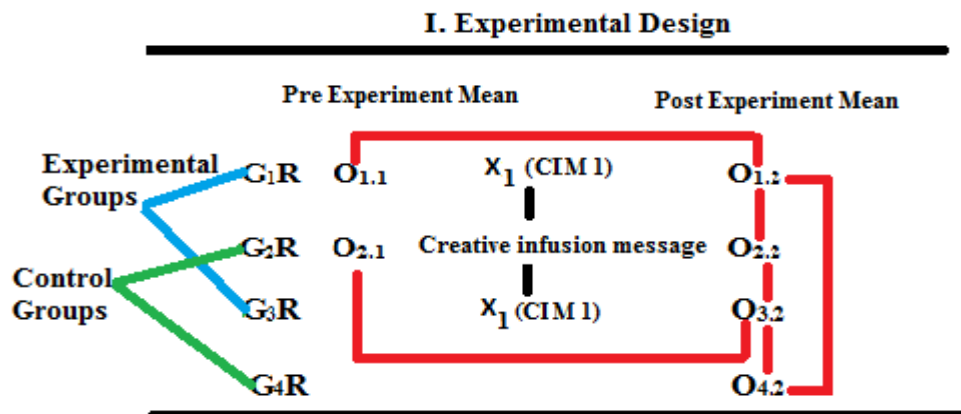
I. Experimental Design

Pre Experiment Mean

Post Experiment Mean

Experimental Groups

Control Groups

$G_1R$ $O_{1.1}$ $X_1$ (CIM 1) $O_{1.2}$

$G_2R$ $O_{2.1}$ Creative infusion message $O_{2.2}$

$G_3R$ $X_1$ (CIM 1) $O_{3.2}$

$G_4R$ $O_{4.2}$